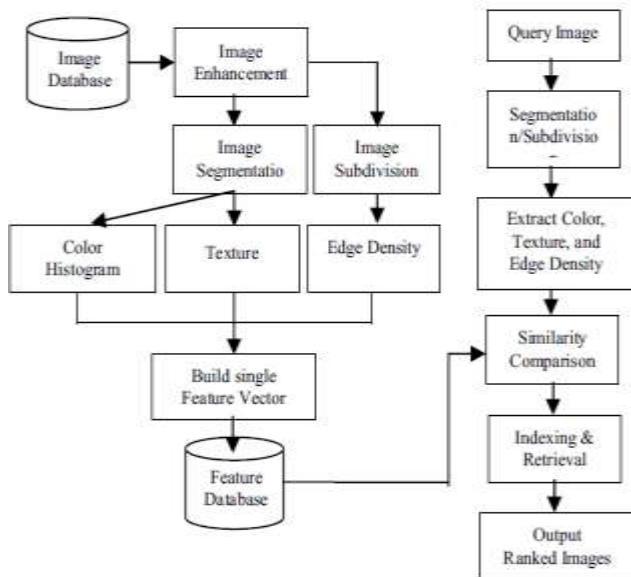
Image Database

Image Enhancement

Image Segmentatio

Image Subdivision

Color Histogram

Texture

Edge Density

Build single Feature Vector

Feature Database

Query Image

Segmentatio n/Subdivisio

Extract Color, Texture, and Edge Density

Similarity Comparison

Indexing & Retrieval

Output Ranked Images